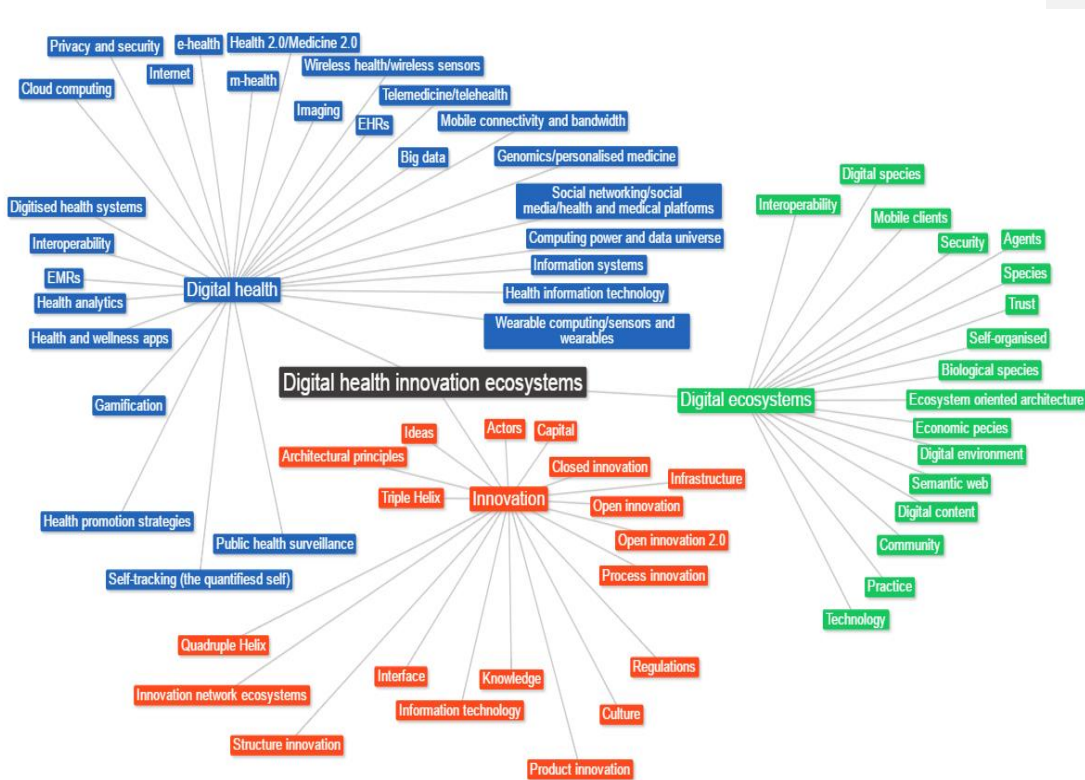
Privacy and security
e-health
Health 2.0/Medicine 2.0
Internet
m-health
Wireless health/wireless sensors
Cloud computing
Imaging
Telemedicine/telehealth
EHRs
Mobile connectivity and bandwidth
Big data
Genomics/personalised medicine
Social networking/social media/health and medical platforms
Digitised health systems
Interoperability
Computing power and data universe
EMRs
Information systems
Digital health
Health analytics
Health information technology
Health and wellness apps
Wearable computing/sensors and wearables
Gamification
Health promotion strategies
Public health surveillance
Self-tracking (the quantifiesd self)

Digital health innovation ecosystems

Ideas
Actors
Capital
Architectural principles
Closed innovation
Infrastructure
Triple Helix
Innovation
Open innovation
Open innovation 2.0
Process innovation
Quadruple Helix
Regulations
Interface
Knowledge
Innovation network ecosystems
Information technology
Culture
Structure innovation
Product innovation

Digital species
Interoperability
Mobile clients
Security
Agents
Species
Trust
Self-organised
Biological species
Digital ecosystems
Ecosystem oriented architecture
Economic pecies
Digital environment
Semantic web
Digital content
Community
Practice
Technology